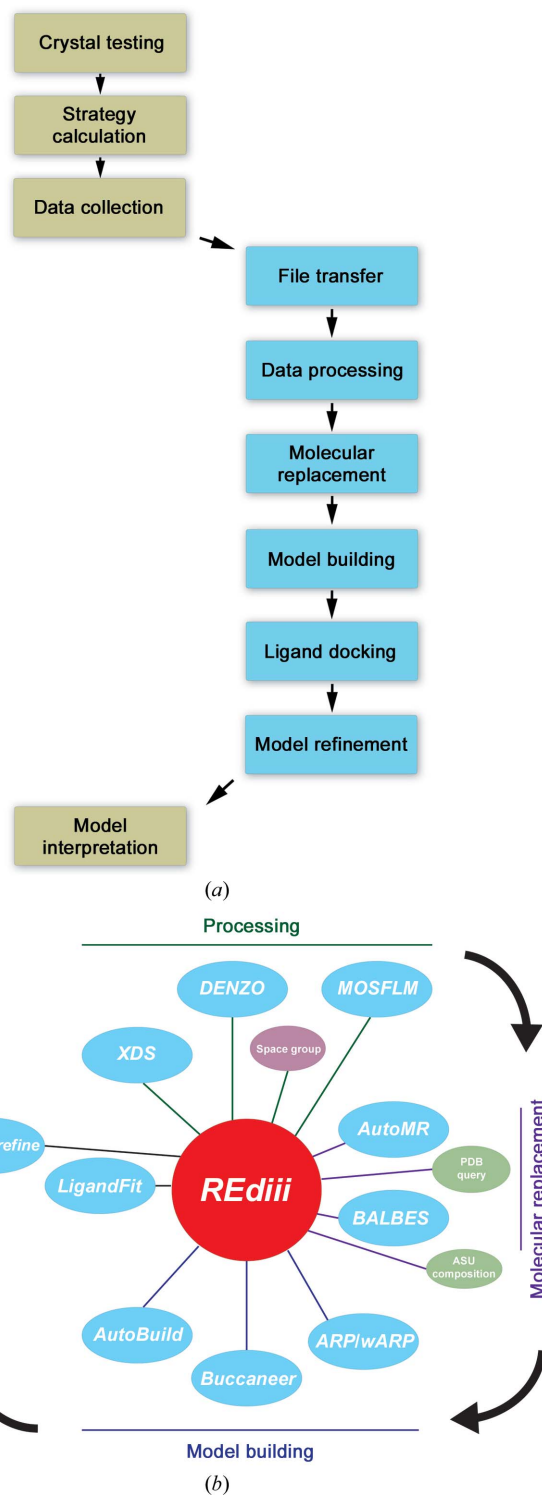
Crystal testing

Strategy calculation

Data collection

File transfer

Data processing

Molecular replacement

Model building

Ligand docking

Model refinement

Model interpretation

($a$)

Processing

DENZO

MOSFLM

XDS

Space group

AutoMR

PDB query

refine

LigandFit

REdiii

BALBES

ASU composition

AutoBuild

ARP/wARP

Buccaneer

Molecular replacement

Model building

($b$)